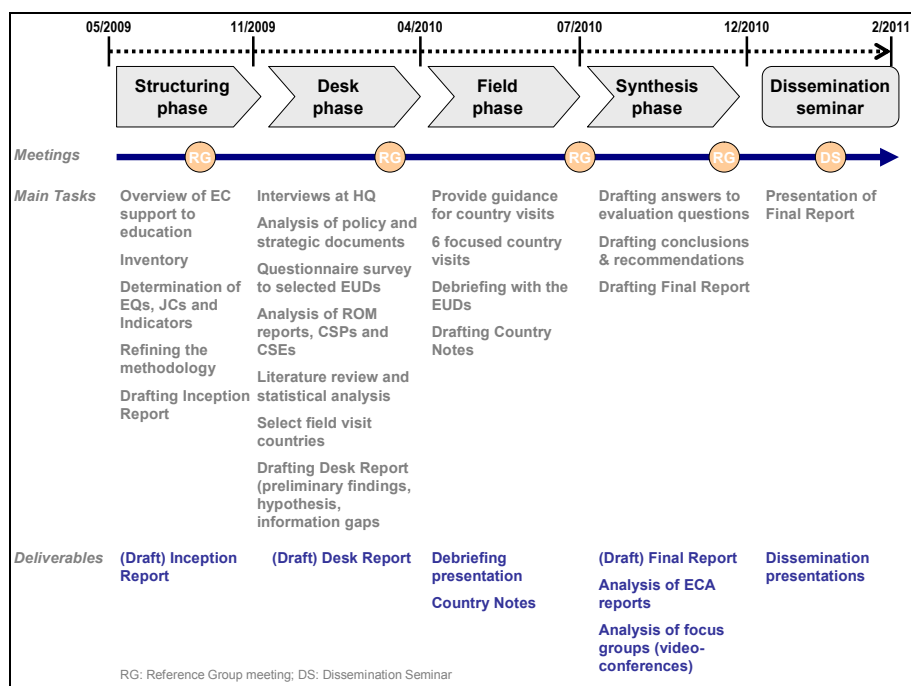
05/2009 11/2009 04/2010 07/2010 12/2010 2/2011

Structuring phase

Desk phase

Field phase

Synthesis phase

Dissemination seminar

Meetings RG RG RG RG DS

Main Tasks

Overview of EC support to education

Inventory

Determination of EQs, JCs and Indicators

Refining the methodology

Drafting Inception Report

Interviews at HQ

Analysis of policy and strategic documents

Questionnaire survey to selected EUDs

Analysis of ROM reports, CSPs and CSEs

Literature review and statistical analysis

Select field visit countries

Drafting Desk Report (preliminary findings, hypothesis, information gaps

Provide guidance for country visits

6 focused country visits

Debriefing with the EUDs

Drafting Country Notes

Drafting answers to evaluation questions

Drafting conclusions & recommendations

Drafting Final Report

Presentation of Final Report

Deliverables

(Draft) Inception Report

(Draft) Desk Report

Debriefing presentation

Country Notes

(Draft) Final Report

Analysis of ECA reports

Analysis of focus groups (video-conferences)

Dissemination presentations

RG: Reference Group meeting; DS: Dissemination Seminar